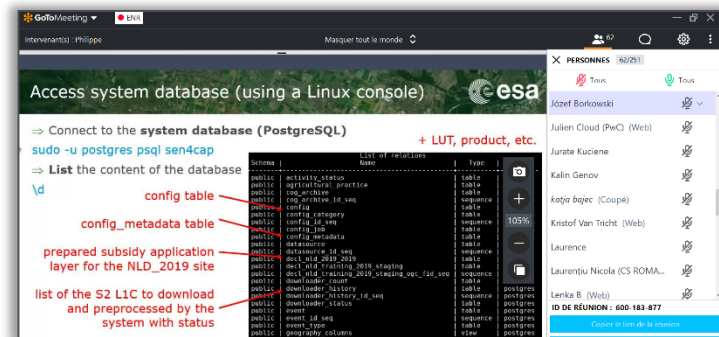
GoToMeeting ▾ EN

Intervenant(s) : Philippe

Masquer tout le monde

62

PERSONNES 62/251

Tous

Tous

Józef Borkowski

Julien Cloud (PwC) (Web)

Jurate Kuciene

Kalin Genov

katja bajec (Coupé)

Kristof Van Tricht (Web)

Laurence

Laurențiu Nicola (CS ROMA...

Lenka B (Web)

ID DE RÉUNION : 600-183-877

Copier le lien de la réunion

Access system database (using a Linux console)

esa

⇒ Connect to the system database (PostgreSQL)

sudo -u postgres psql sen4cap

⇒ List the content of the database

\d

+ LUT, product, etc.

config table

config_metadata table

prepared subsidy application layer for the NLD_2019 site

list of the S2 L1C to download and preprocessed by the system with status

List of relations

| Schema | Name | Type | |
|---|---|---|---|
| public | activity_status | table | |
| public | agricultural_practice | table | |
| public | cog_archive | table | |
| public | cog_archive_id_seq | sequence | |
| public | config | table | |
| public | config_category | table | |
| public | config_id_seq | sequence | |
| public | config_job | table | |
| public | config_metadata | table | |
| public | datasource | table | |
| public | datasource_id_seq | sequence | |
| public | decl_nld_2019_2019 | table | |
| public | decl_nld_training_2019_staging | table | |
| public | decl_nld_training_2019_staging_ogc_fid_seq | sequence | |
| public | downloader_count | table | |
| public | downloader_history | table | postgres |
| public | downloader_history_id_seq | sequence | postgres |
| public | downloader_status | table | postgres |
| public | event | table | postgres |
| public | event_id_seq | sequence | postgres |
| public | event_type | table | postgres |
| public | geography_columns | view | postgres |

105%